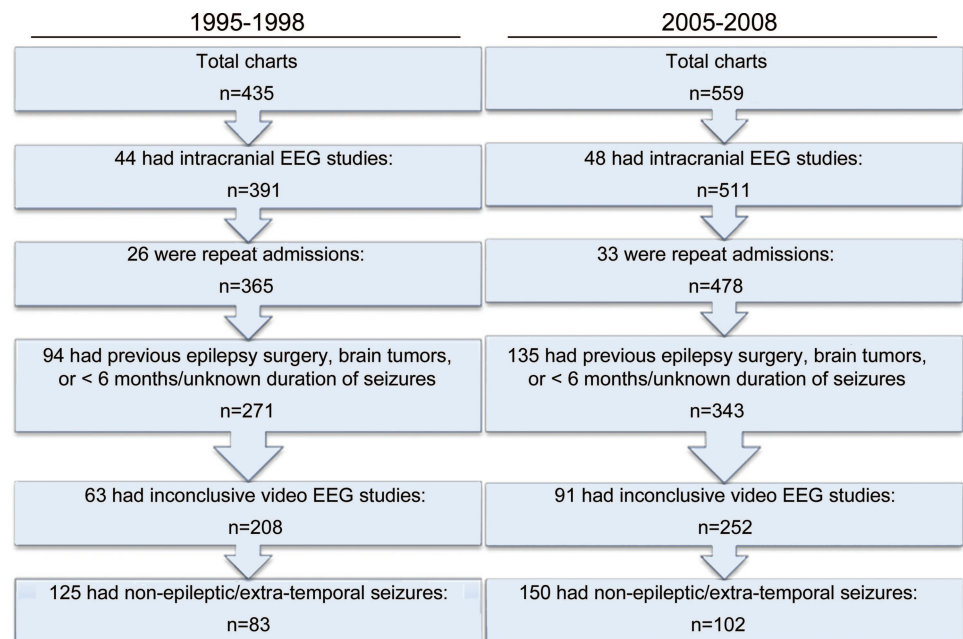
1995-1998

Total charts
n=435

44 had intracranial EEG studies:
n=391

26 were repeat admissions:
n=365

94 had previous epilepsy surgery, brain tumors, or < 6 months/unknown duration of seizures
n=271

63 had inconclusive video EEG studies:
n=208

125 had non-epileptic/extra-temporal seizures:
n=83

2005-2008

Total charts
n=559

48 had intracranial EEG studies:
n=511

33 were repeat admissions:
n=478

135 had previous epilepsy surgery, brain tumors, or < 6 months/unknown duration of seizures
n=343

91 had inconclusive video EEG studies:
n=252

150 had non-epileptic/extra-temporal seizures:
n=102